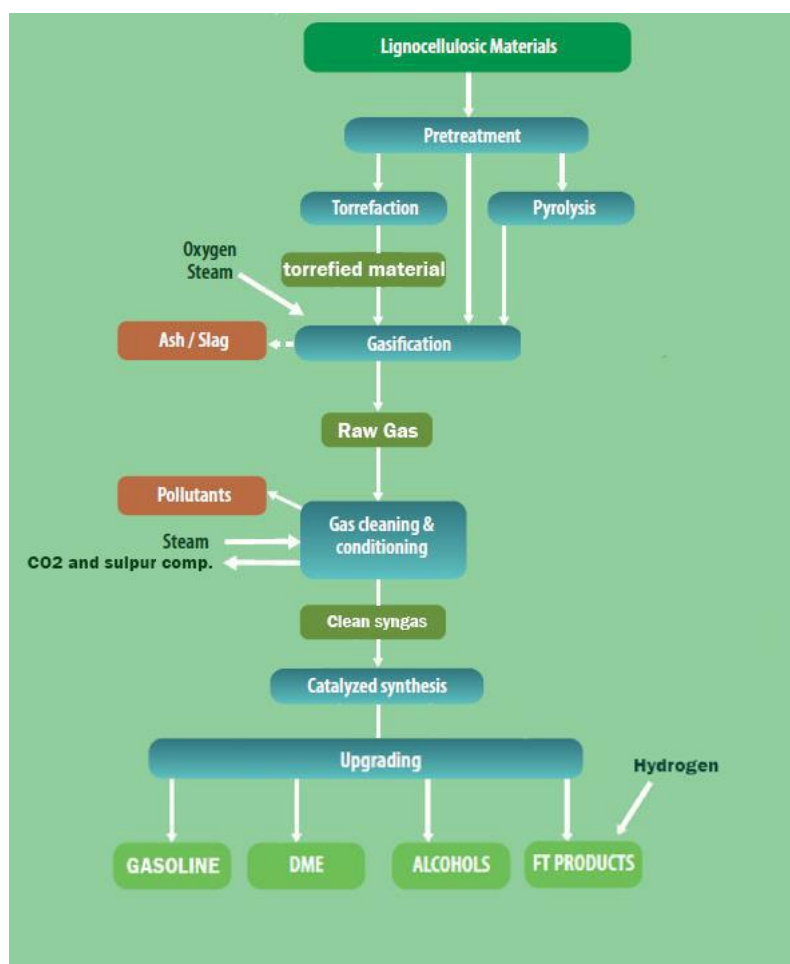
Lignocellulosic Materials

Pretreatment

Torrefaction

Pyrolysis

Oxygen
Steam

torrefied material

Ash / Slag

Gasification

Raw Gas

Pollutants

Gas cleaning & conditioning

Steam

CO2 and sulpur comp.

Clean syngas

Catalyzed synthesis

Upgrading

Hydrogen

GASOLINE

DME

ALCOHOLS

FT PRODUCTS